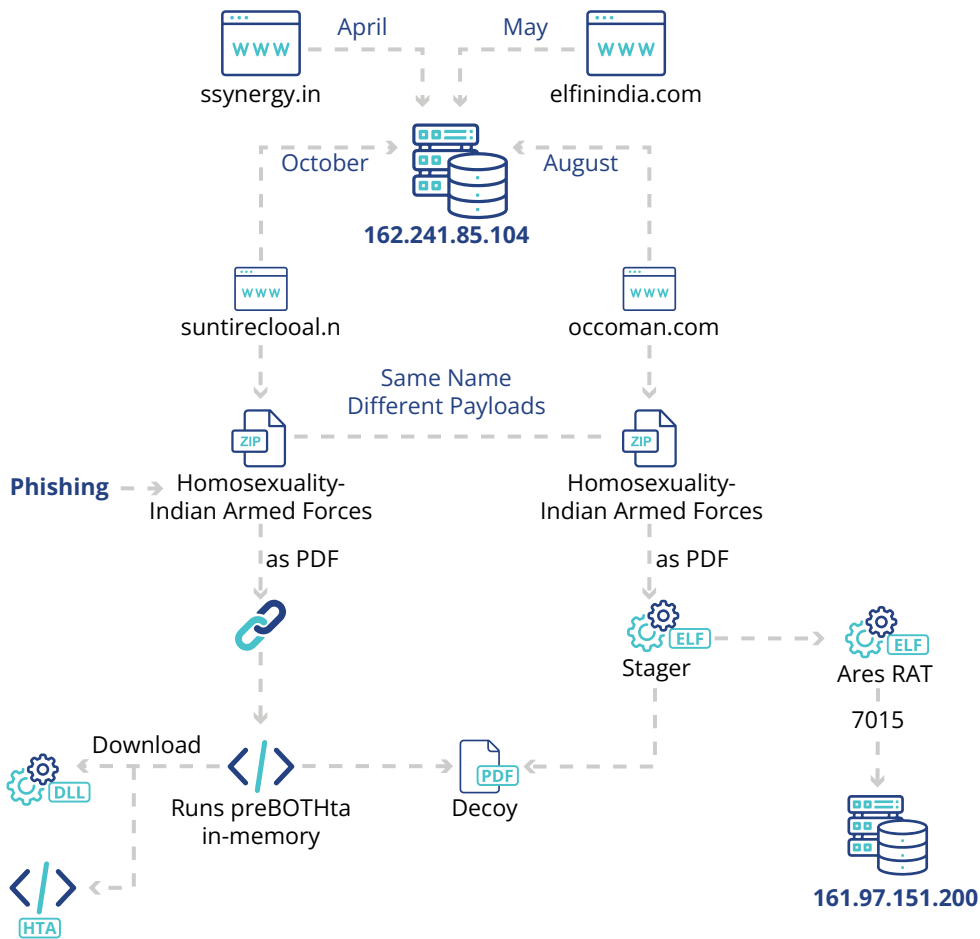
WWW
ssynergy.in

April

May

WWW
elfinindia.com

October

August

162.241.85.104

WWW
suntireclooal.n

WWW
occoman.com

Same Name
Different Payloads

ZIP

ZIP

Phishing

Homosexuality-
Indian Armed Forces

Homosexuality-
Indian Armed Forces

as PDF

as PDF

ELF
Stager

ELF
Ares RAT

7015

Download

DLL

Runs preBOTHta
in-memory

PDF
Decoy

HTA

161.97.151.200